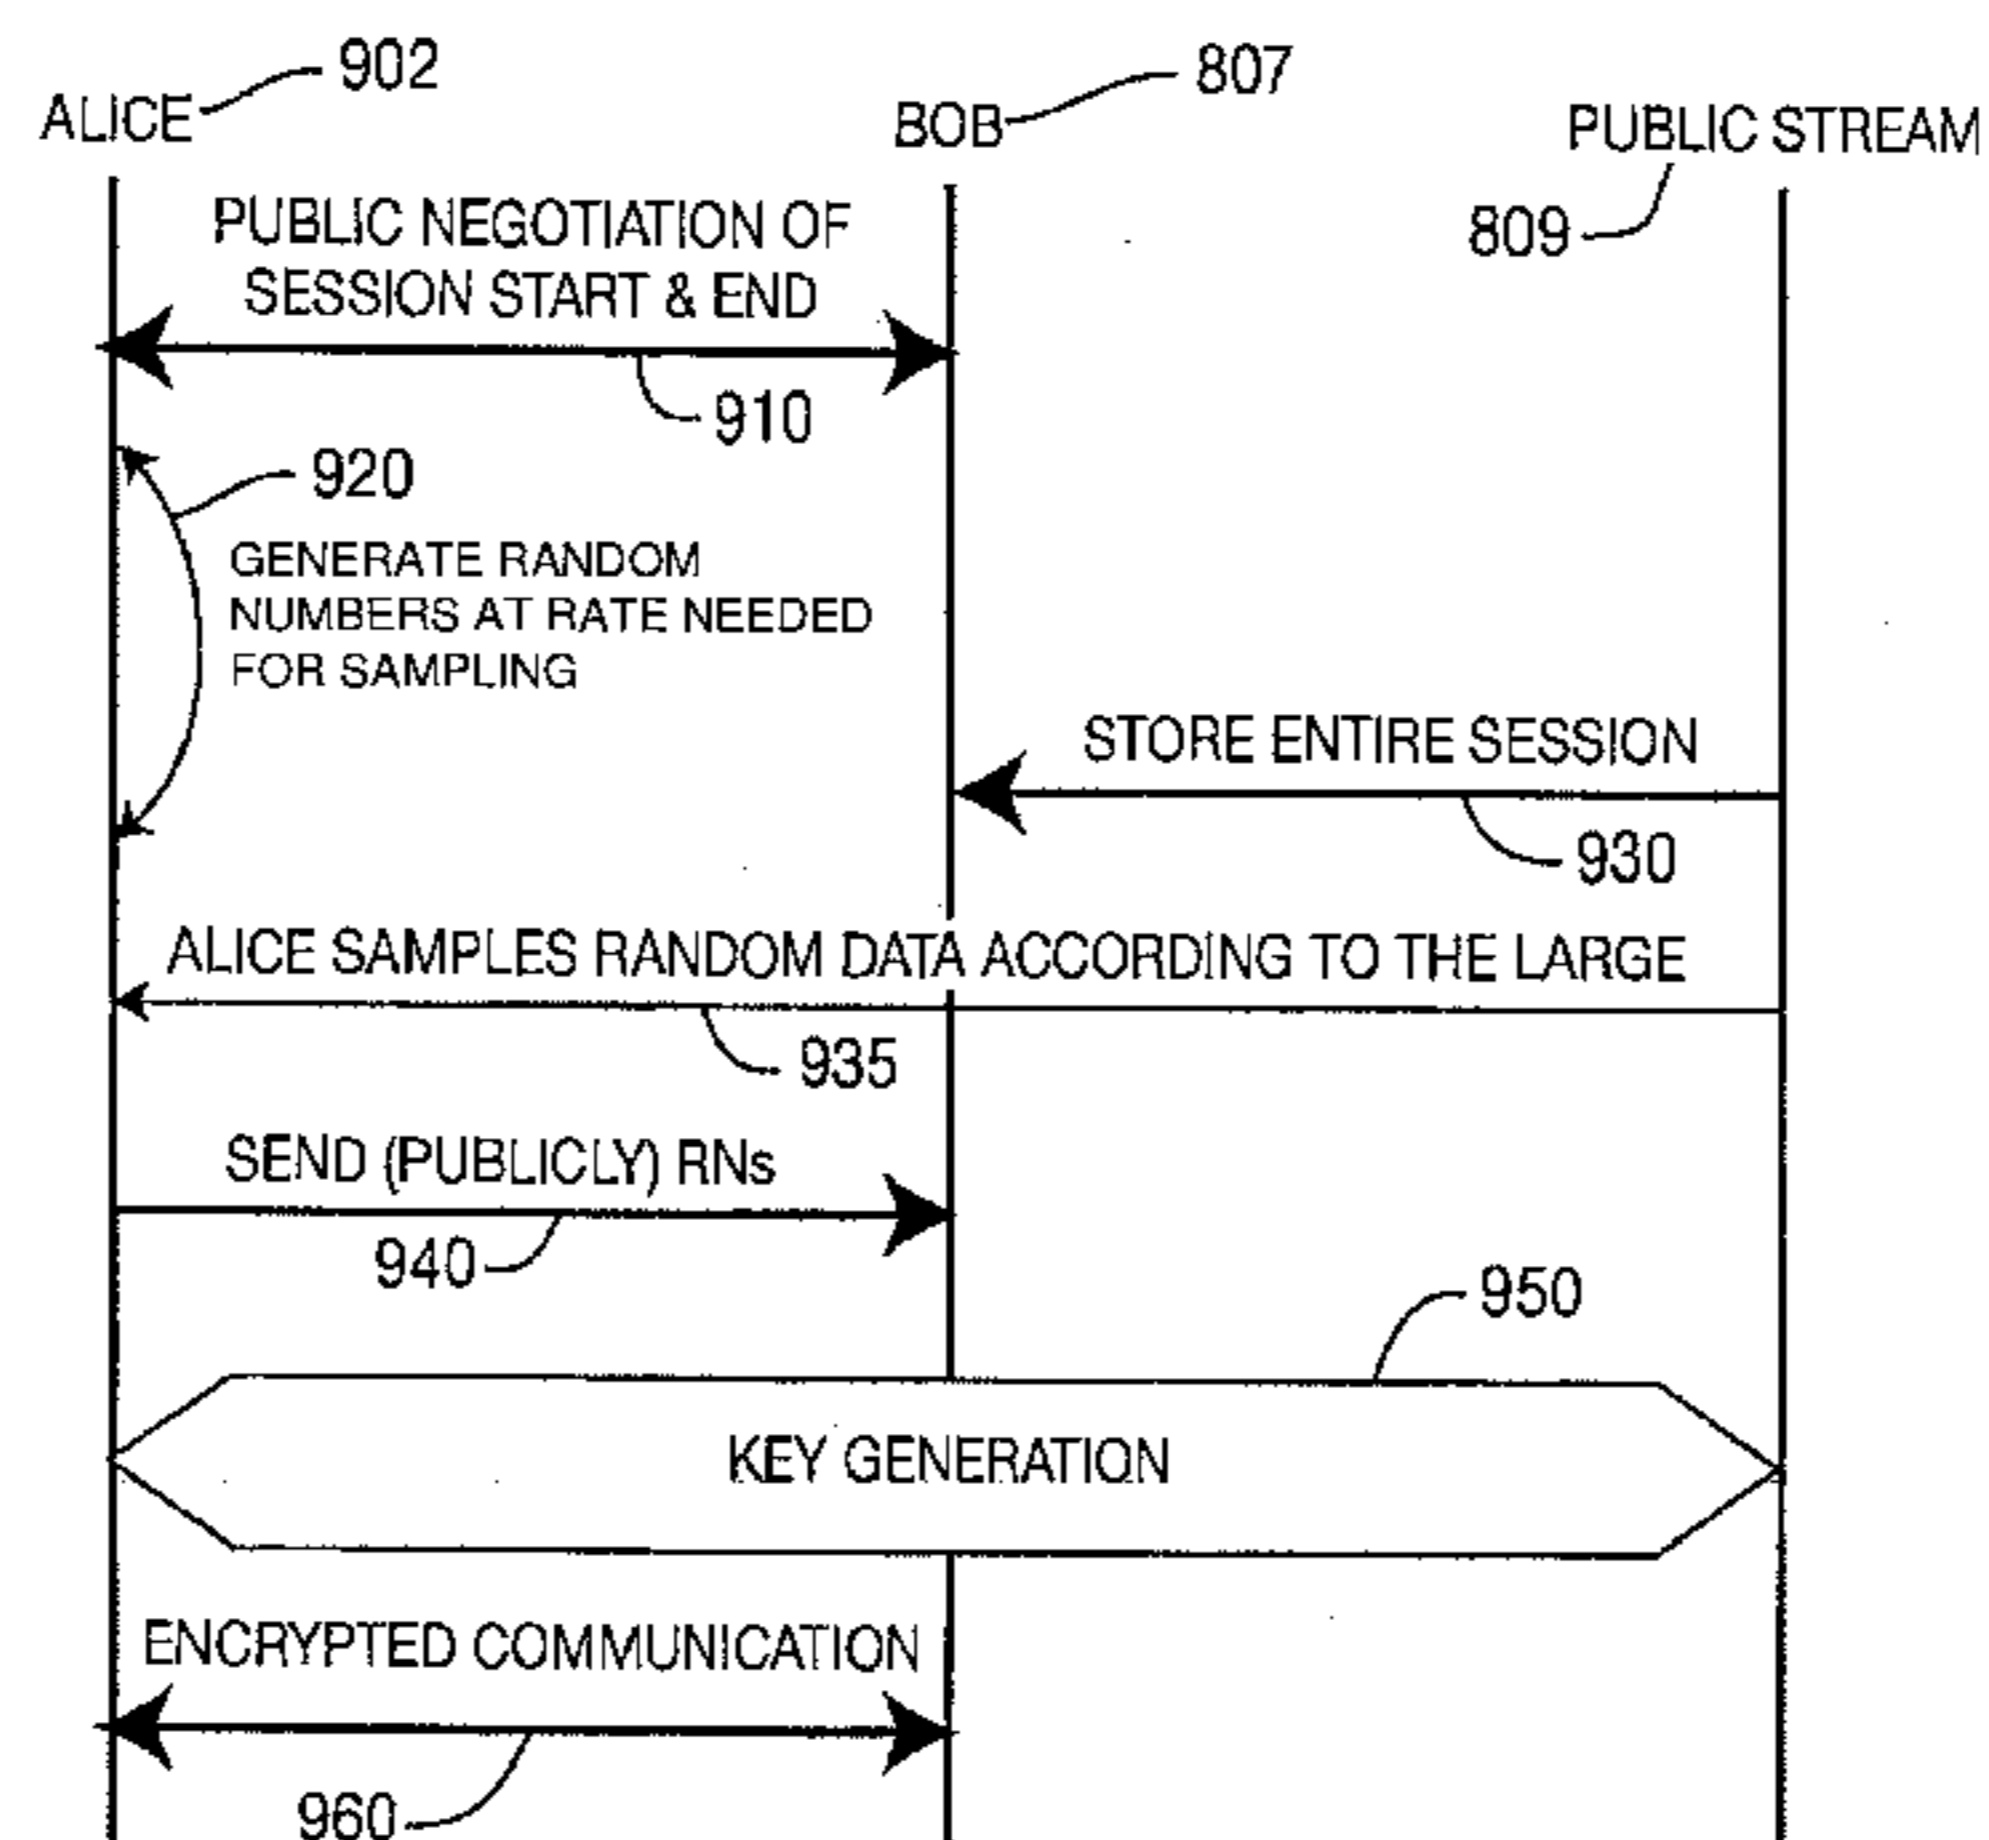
902
ALICE

807
BOB

PUBLIC STREAM
809

PUBLIC NEGOTIATION OF SESSION START & END

910

920

GENERATE RANDOM NUMBERS AT RATE NEEDED FOR SAMPLING

STORE ENTIRE SESSION

930

ALICE SAMPLES RANDOM DATA ACCORDING TO THE LARGE

935

SEND (PUBLICLY) RNs

940

950

KEY GENERATION

ENCRYPTED COMMUNICATION

960